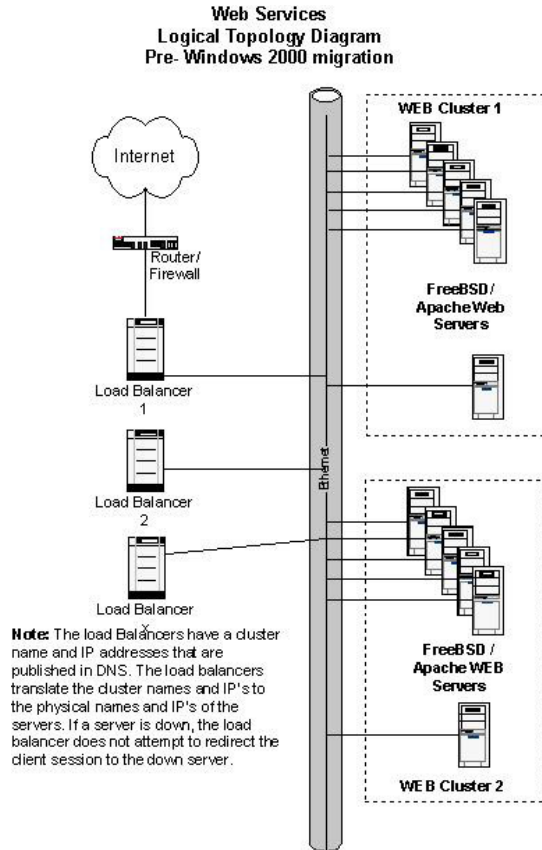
Web Services
Logical Topology Diagram
Pre- Windows 2000 migration

Internet

Router/
Firewall

Load Balancer
1

Load Balancer
2

Load Balancer
X

Ethernet

WEB Cluster 1

FreeBSD/
Apache Web
Servers

FreeBSD /
Apache WEB
Servers

WEB Cluster 2

Note: The load Balancers have a cluster name and IP addresses that are published in DNS. The load balancers translate the cluster names and IP's to the physical names and IP's of the servers. If a server is down, the load balancer does not attempt to redirect the client session to the down server.